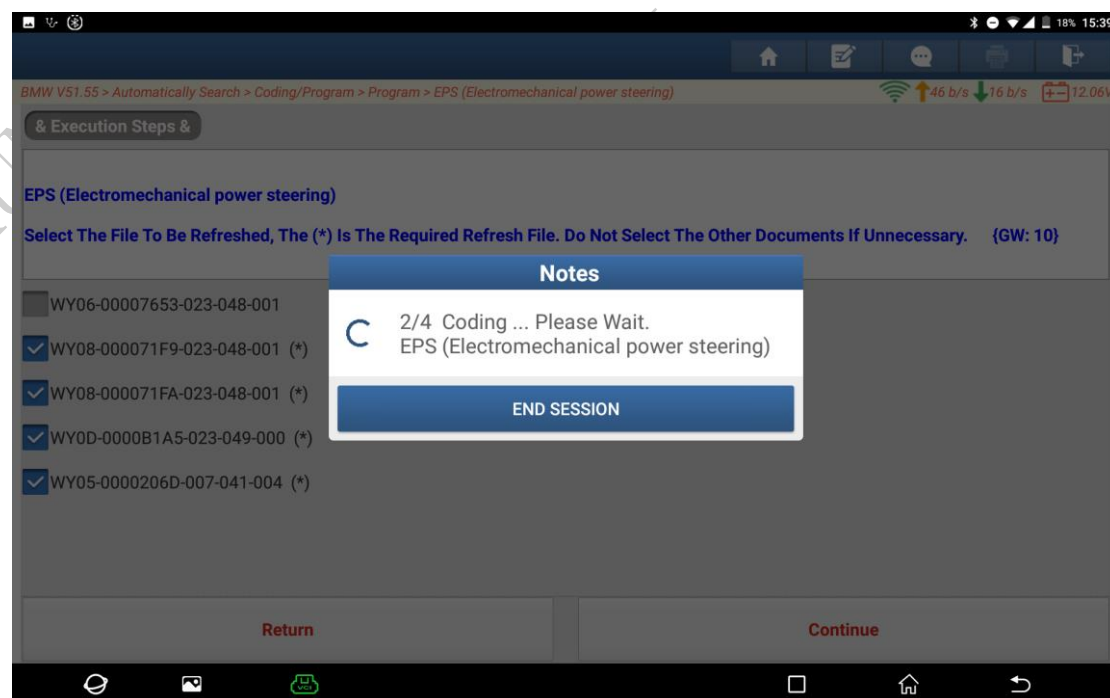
18% 15:39

BMW V51.55 > Automatically Search > Coding/Program > Program > EPS (Electromechanical power steering)

46 b/s 16 b/s 12.06V

& Execution Steps &

EPS (Electromechanical power steering)

Select The File To Be Refreshed, The (*) Is The Required Refresh File. Do Not Select The Other Documents If Unnecessary. {GW: 10}

WY06-00007653-023-048-001

WY08-000071F9-023-048-001 (*)

WY08-000071FA-023-048-001 (*)

WY0D-0000B1A5-023-049-000 (*)

WY05-0000206D-007-041-004 (*)

Notes

2/4 Coding ... Please Wait.
EPS (Electromechanical power steering)

END SESSION

Return

Continue